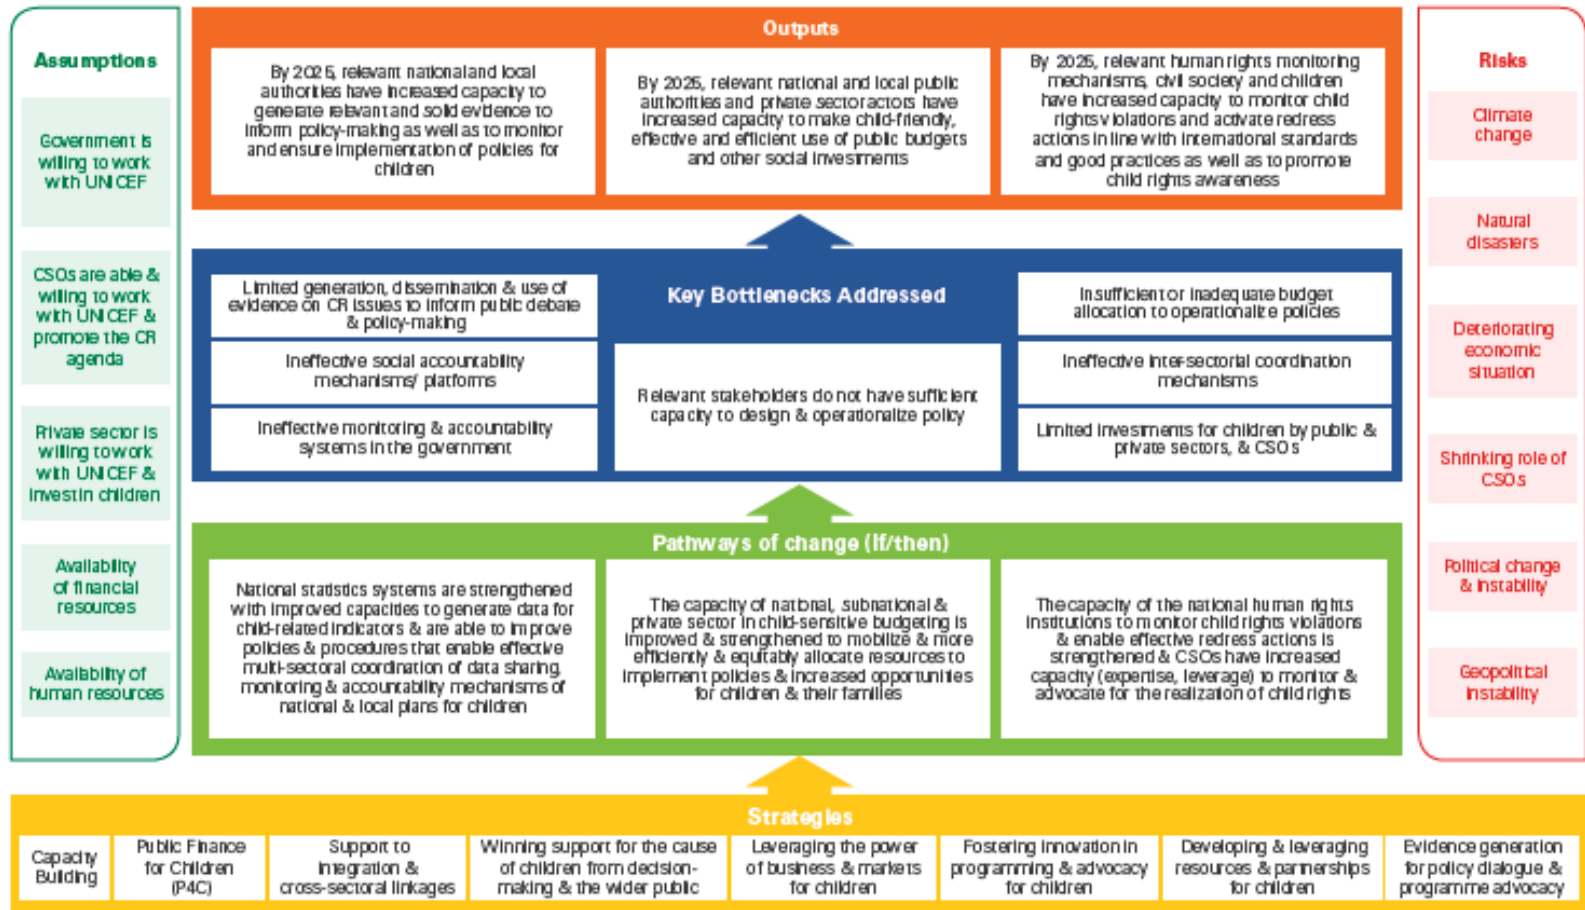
Assumptions

Government is willing to work with UNICEF

CSOs are able & willing to work with UNICEF & promote the CR agenda

Private sector is willing to work with UNICEF & invest in children

Availability of financial resources

Availability of human resources

Outputs

By 2025, relevant national and local authorities have increased capacity to generate relevant and solid evidence to inform policy-making as well as to monitor and ensure implementation of policies for children

By 2025, relevant national and local public authorities and private sector actors have increased capacity to make child-friendly, effective and efficient use of public budgets and other social investments

By 2025, relevant human rights monitoring mechanisms, civil society and children have increased capacity to monitor child rights violations and activate redress actions in line with international standards and good practices as well as to promote child rights awareness

Key Bottlenecks Addressed

Limited generation, dissemination & use of evidence on CR issues to inform public debate & policy-making

Ineffective social accountability mechanisms/ platforms

Ineffective monitoring & accountability systems in the government

Relevant stakeholders do not have sufficient capacity to design & operationalize policy

Insufficient or inadequate budget allocation to operationalize policies

Ineffective inter-sectoral coordination mechanisms

Limited investments for children by public & private sectors, & CSOs

Pathways of change (If/then)

National statistics systems are strengthened with improved capacities to generate data for child-related indicators & are able to improve policies & procedures that enable effective multi-sectoral coordination of data sharing, monitoring & accountability mechanisms of national & local plans for children

The capacity of national, subnational & private sector in child-sensitive budgeting is improved & strengthened to mobilize & more efficiently & equitably allocate resources to implement policies & increased opportunities for children & their families

The capacity of the national human rights institutions to monitor child rights violations & enable effective redress actions is strengthened & CSOs have increased capacity (expertise, leverage) to monitor & advocate for the realization of child rights

Risks

Climate change

Natural disasters

Deteriorating economic situation

Shrinking role of CSOs

Political change & instability

Geopolitical instability

Strategies

| Capacity Building | Public Finance for Children (P4C) | Support to integration & cross-sectoral linkages | Winning support for the cause of children from decision-making & the wider public | Leveraging the power of business & markets for children | Fostering innovation in programming & advocacy for children | Developing & leveraging resources & partnerships for children | Evidence generation for policy dialogue & programme advocacy |